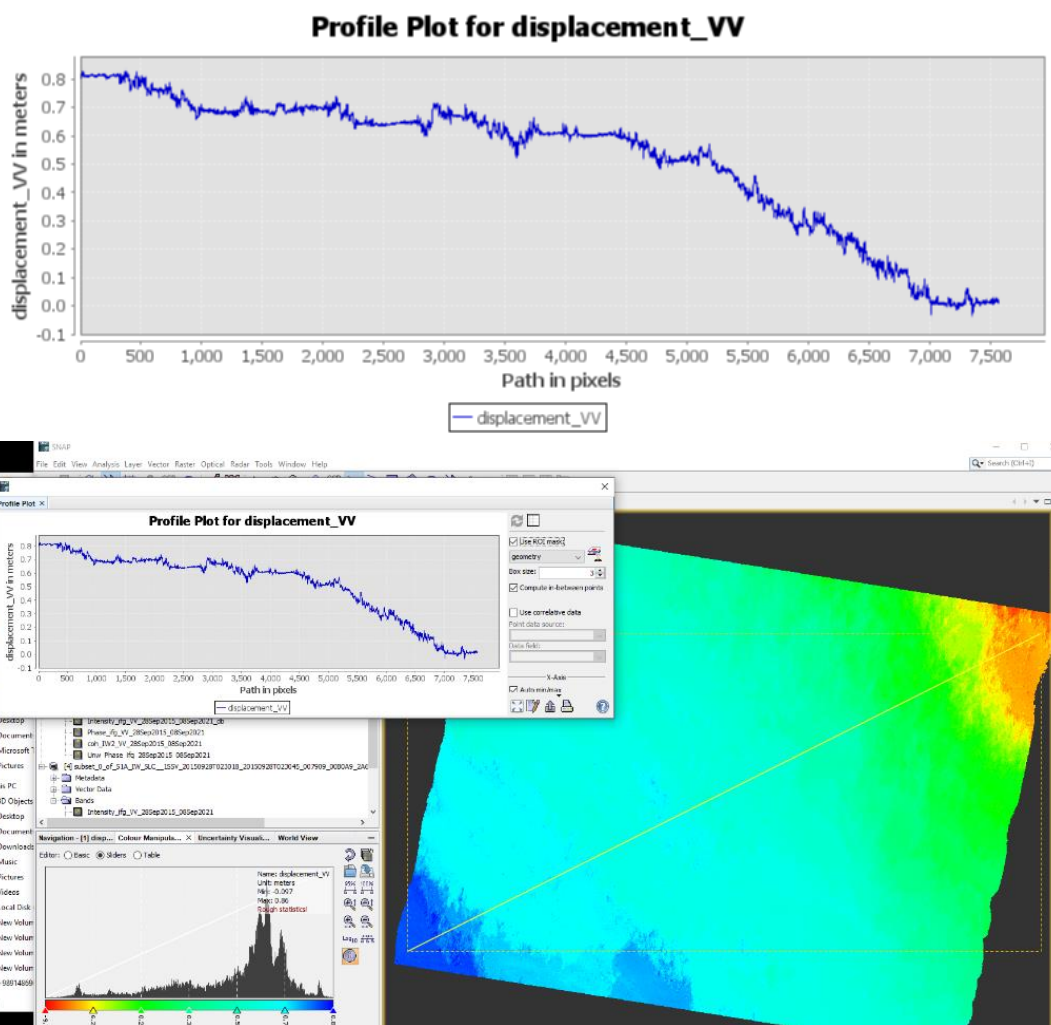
Profile Plot for displacement_VV

displacement_VV in meters

0.8
0.7
0.6
0.5
0.4
0.3
0.2
0.1
0.0
-0.1

0 500 1,000 1,500 2,000 2,500 3,000 3,500 4,000 4,500 5,000 5,500 6,000 6,500 7,000 7,500

Path in pixels

displacement_VV

SNAP

File Edit View Analysis Layer Vector Raster Optical Radar Tools Window Help

Search (Ctrl+I)

Profile Plot ×

Profile Plot for displacement_VV

displacement_VV in meters

0.8 0.7 0.6 0.5 0.4 0.3 0.2 0.1 0.0 -0.1

0 500 1,000 1,500 2,000 2,500 3,000 3,500 4,000 4,500 5,000 5,500 6,000 6,500 7,000 7,500

Path in pixels

displacement_VV

Use ROI mask:
geometry
Box size: 3
Compute in-between points
Use correlative data
Point data source:
Data field:
X-Axis
Auto min/max

Desktop
Document
Microsoft
Pictures
is PC
D Objects
Desktop
Document
Downloads
Music
Pictures
Videos
Local Disk
New Volum
New Volum
New Volum
New Volum

Intensity_ifg_VV_28Sep2015_08Sep2021_db
Phase_ifg_VV_28Sep2015_08Sep2021
coh_IW2_VV_28Sep2015_08Sep2021
Unw_Phase_ifg_28Sep2015_08Sep2021
[4] subset_0_of_S1A_IW_SLC__1SSV_20150928T023018_20150928T023045_007909_00B0A9_2A6
Metadata
Vector Data
Bands
Intensity_ifg_VV_28Sep2015_08Sep2021

Navigation - [1] disp... Colour Manipula... × Uncertainty Visuali... World View

Editor: Basic Sliders Table

Name: displacement_VV
Unit: meters
Min: -0.097
Max: 0.86
Rough statistics!